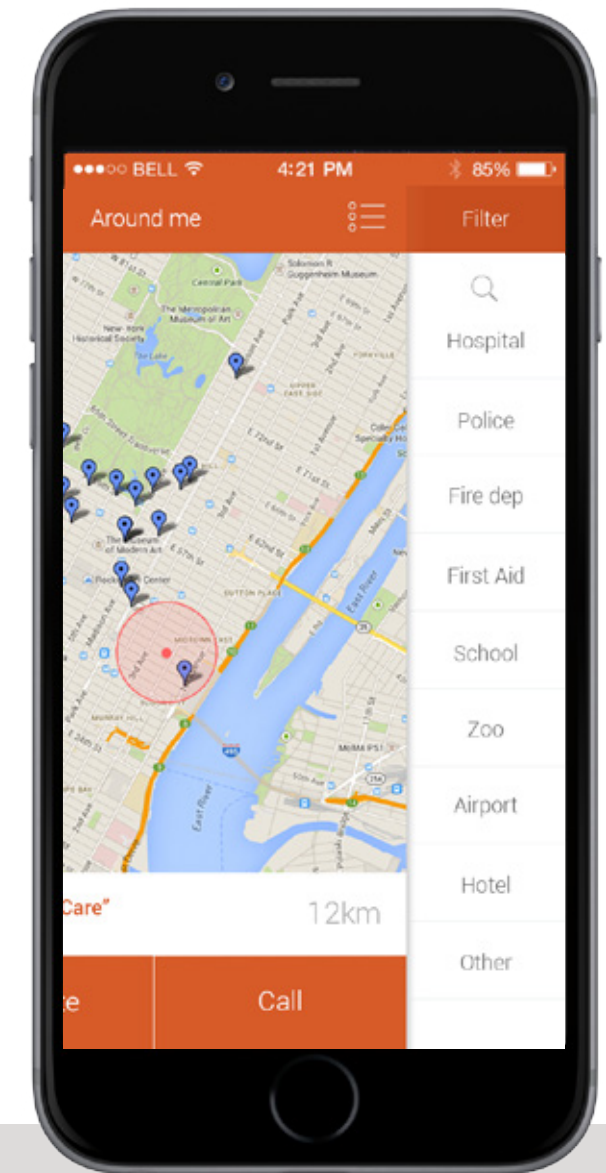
●●●○○ BELL 4:21 PM 85%

Around me

Filter

Solomon R. Guggenheim Museum

The Metropolitan Museum of Art

New-York Historical Society

The Lake

Park Ave

2nd Ave

3rd Ave

UPPER EAST SIDE

YORKVILLE

E 72nd St

E 71st St

E 62nd St

E 57th St

The Museum of Modern Art

Rockefeller Center

SUTTON PLACE

MIDTOWN EAST

Madison Ave

MURRAY HILL

East River

MoMA PS1

Hospital

Police

Fire dep

First Aid

School

Zoo

Airport

Hotel

Other

Care"

12km

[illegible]e

Call